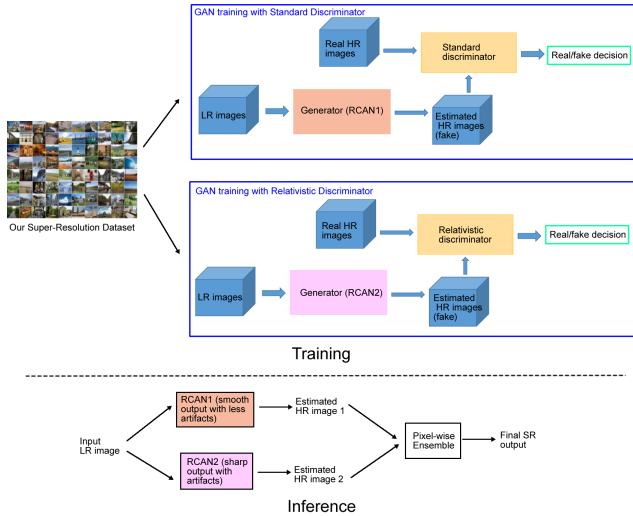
Our Super-Resolution Dataset

GAN training with Standard Discriminator

Real HR images

Standard discriminator

Real/fake decision

LR images

Generator (RCAN1)

Estimated HR images (fake)

GAN training with Relativistic Discriminator

Real HR images

Relativistic discriminator

Real/fake decision

LR images

Generator (RCAN2)

Estimated HR images (fake)

Training

Input LR image

RCAN1 (smooth output with less artifacts)

Estimated HR image 1

RCAN2 (sharp output with artifacts)

Estimated HR image 2

Pixel-wise Ensemble

Final SR output

Inference